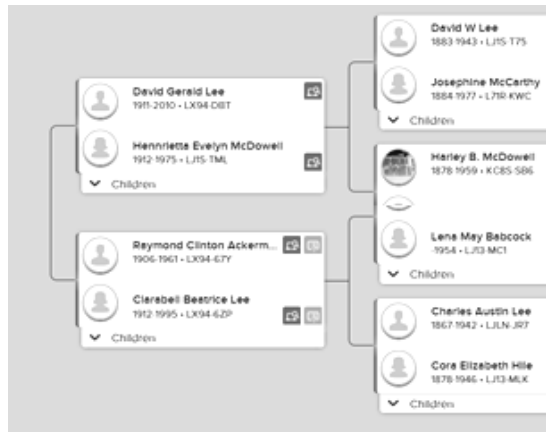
David Gerald Lee
1911-2010 • LX94-DBT

Henrrietta Evelyn McDowell
1912-1975 • LJ1S-TML

Children

Raymond Clinton Ackerm...
1906-1961 • LX94-67Y

Clarabell Beatrice Lee
1912-1995 • LX94-6ZP

Children

David W Lee
1883-1943 • LJ1S-T7S

Josephine McCarthy
1884-1977 • L71R-KWC

Children

Harley B. McDowell
1878-1959 • KC8S-S86

Lena May Babcock
-1954 • LJ13-MC1

Children

Charles Austin Lee
1867-1942 • LJLN-JR7

Cora Elizabeth Hile
1878-1946 • LJ13-MLK

Children